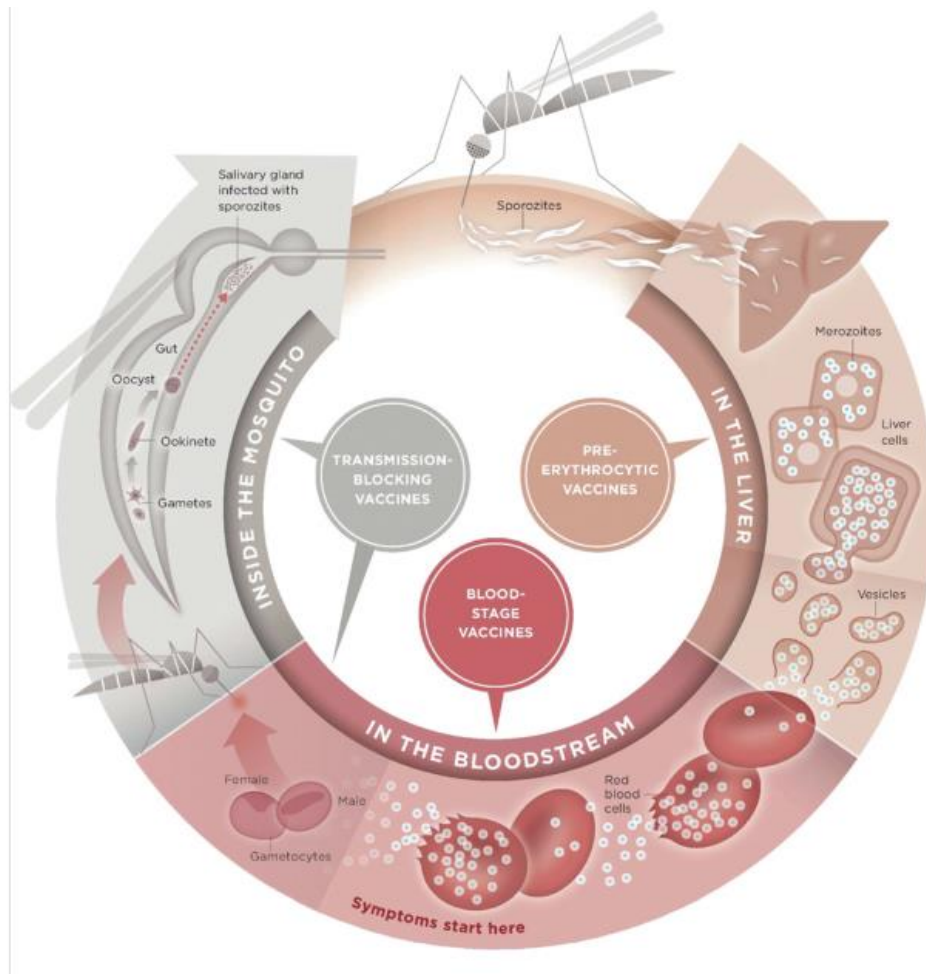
Salivary gland infected with sporozites

Sporozites

Gut

Oocyst

Ookinete

Gametes

INSIDE THE MOSQUITO

IN THE LIVER

Merozoites

Liver cells

TRANSMISSION-BLOCKING VACCINES

PRE-ERYTHROCYTIC VACCINES

BLOOD-STAGE VACCINES

Vesicles

IN THE BLOODSTREAM

Female

Male

Gametocytes

Red blood cells

Symptoms start here